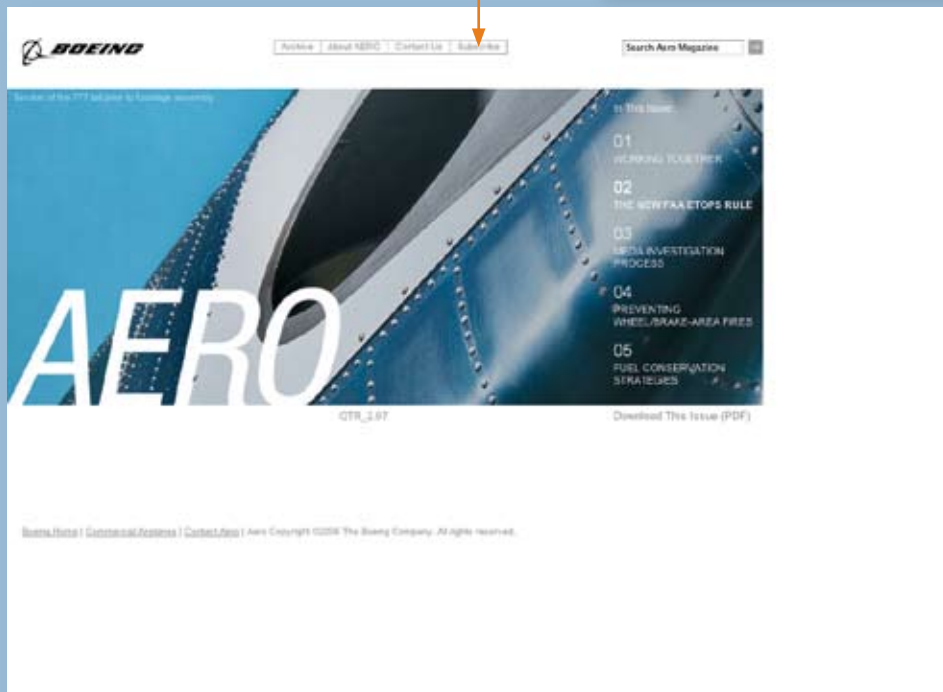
BOEING

Archive | About AERO | Contact Us | Subscribe

Search Aero Magazine

Section of the 777 tail prior to fuselage assembly

In This Issue:

01
WORKING TOGETHER

02
THE NEW FAA ETOPS RULE

03
MEDA INVESTIGATION PROCESS

04
PREVENTING WHEEL/BRAKE-AREA FIRES

05
FUEL CONSERVATION STRATEGIES

AERO

QTR_2.07

Download This Issue (PDF)

Boeing Home | Commercial Airplanes | Contact Aero | Aero Copyright ©2006 The Boeing Company. All rights reserved.